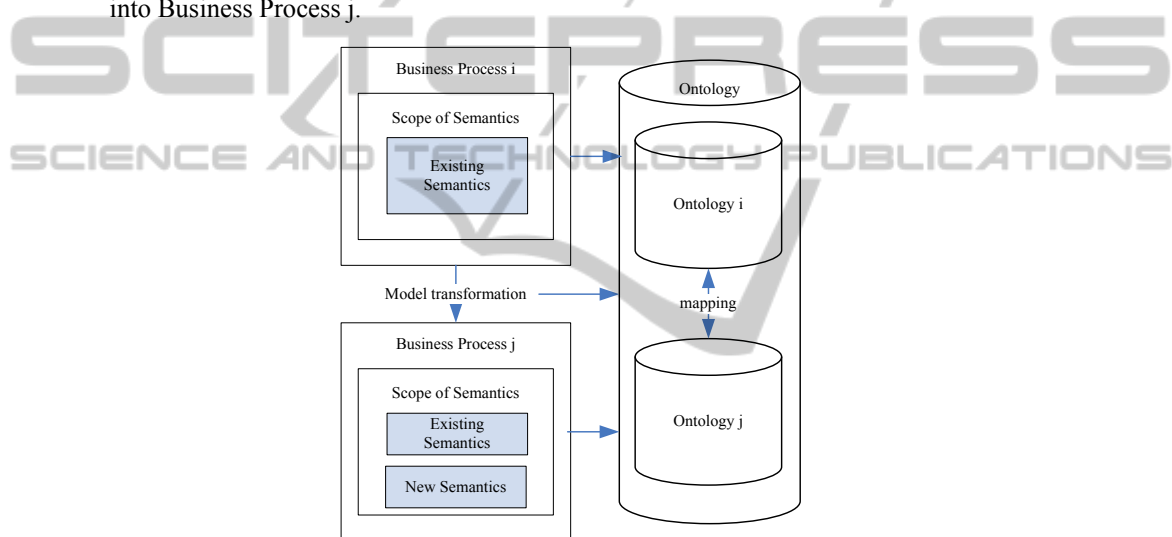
into Business Process j.

SCITEPRESS
SCIENCE AND TECHNOLOGY PUBLICATIONS

Business Process i

Scope of Semantics

Existing Semantics

Ontology

Ontology i

mapping

Model transformation

Business Process j

Scope of Semantics

Existing Semantics

New Semantics

Ontology j